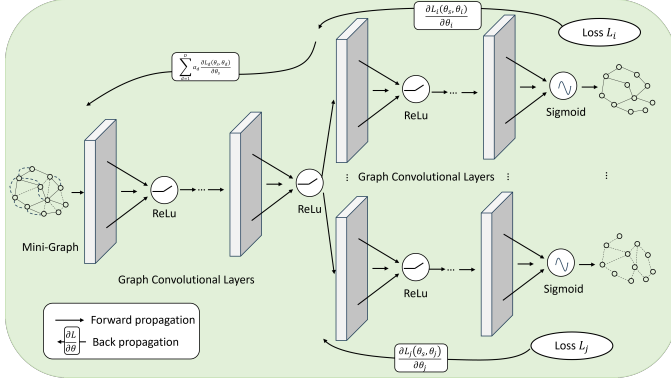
$\frac{\partial L_i(\theta_s, \theta_i)}{\partial \theta_i}$

Loss $L_i$

$\sum_{k=1}^{D} \alpha_k \frac{\partial L_k(\theta_s, \theta_k)}{\partial \theta_s}$

ReLu

Sigmoid

Mini-Graph

ReLu

ReLu

Graph Convolutional Layers

Graph Convolutional Layers

ReLu

Sigmoid

Forward propagation

$\frac{\partial L}{\partial \theta}$ Back propagation

$\frac{\partial L_j(\theta_s, \theta_j)}{\partial \theta_j}$

Loss $L_j$